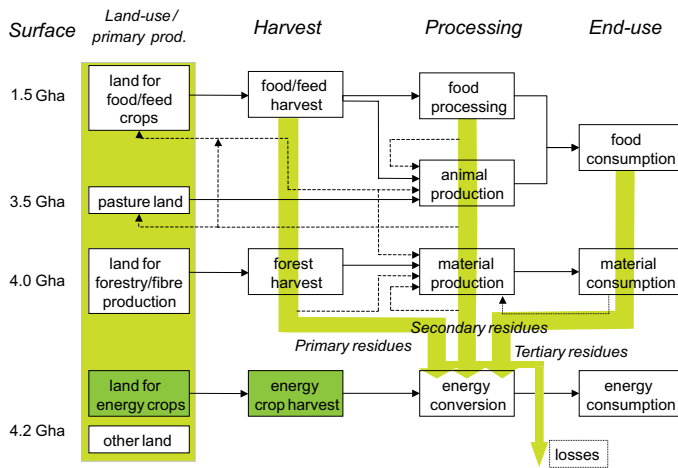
Surface

Land-use / primary prod.

Harvest

Processing

End-use

1.5 Gha

land for food/feed crops

food/feed harvest

food processing

food consumption

animal production

3.5 Gha

pasture land

4.0 Gha

land for forestry/fibre production

forest harvest

material production

material consumption

Secondary residues

Primary residues

Tertiary residues

land for energy crops

energy crop harvest

energy conversion

energy consumption

4.2 Gha

other land

losses